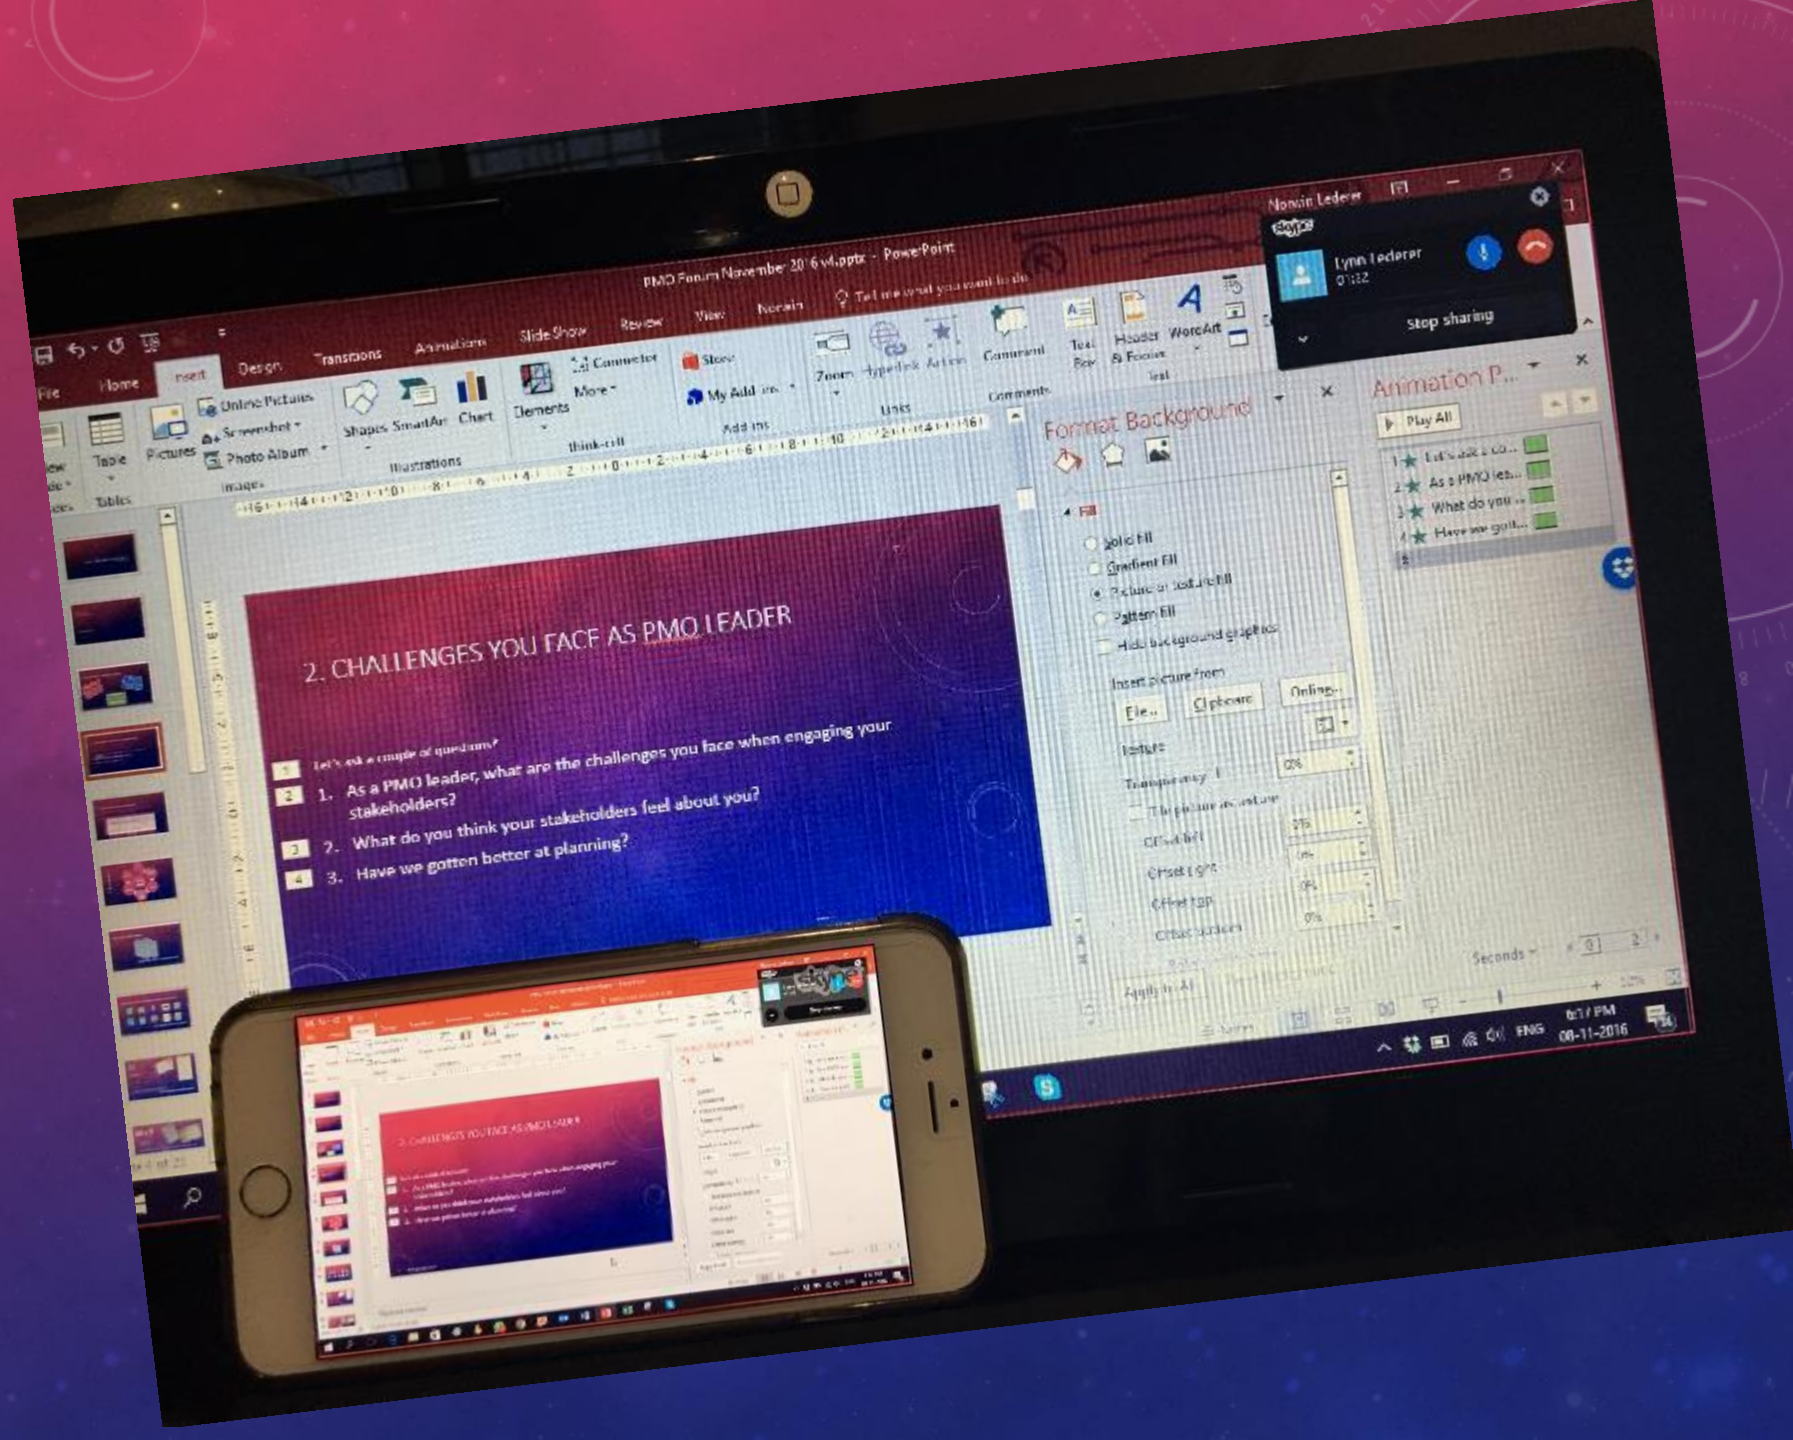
PMO Forum November 2016 v4.pptx - PowerPoint

Tell me what you want to do

Norwin Lederer

Lynn Lederer
01:32

Stop sharing

File Home Insert Design Transitions Animations Slide Show Review View Norwin

Table Pictures Online Pictures Screenshot Photo Album Shapes SmartArt Chart Elements Connector More Store My Add-ins Zoom Hyperlink Action Comment Text Box Header & Footer WordArt

Tables Images Illustrations think-cell Add-ins Links Comments Text

Format Background

Fill
Solid fill
Gradient fill
Picture or texture fill
Pattern fill
Hide background graphics

Insert picture from
File... Clipboard Online...
Texture
Transparency 0%
Tile picture as texture
Offset left 0%
Offset right 0%
Offset top 0%
Offset bottom 0%

Apply to All

Animation P...
Play All
1 Let's ask a co...
2 As a PMO lea...
3 What do you ...
4 Have we gott...

Seconds

2. CHALLENGES YOU FACE AS PMO LEADER

Let's ask a couple of questions?
1. As a PMO leader, what are the challenges you face when engaging your stakeholders?
2. What do you think your stakeholders feel about you?
3. Have we gotten better at planning?

ENG 6:17 PM 08-11-2016

2. CHALLENGES YOU FACE AS PMO LEADER